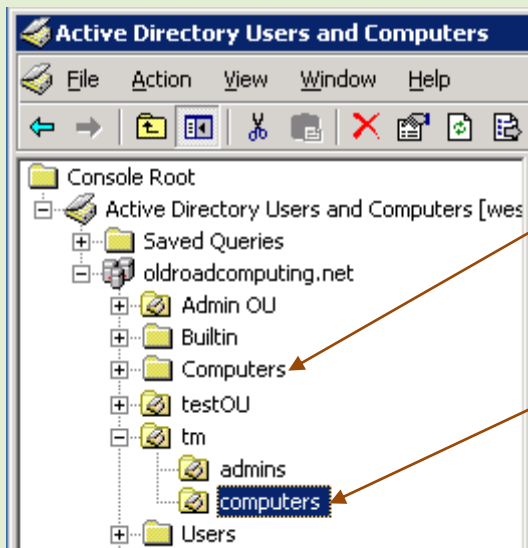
Active Directory Users and Computers

File Action View Window Help

Console Root
Active Directory Users and Computers [wes
Saved Queries
oldroadcomputing.net
Admin OU
Builtin
Computers
testOU
tm
admins
computers
Users